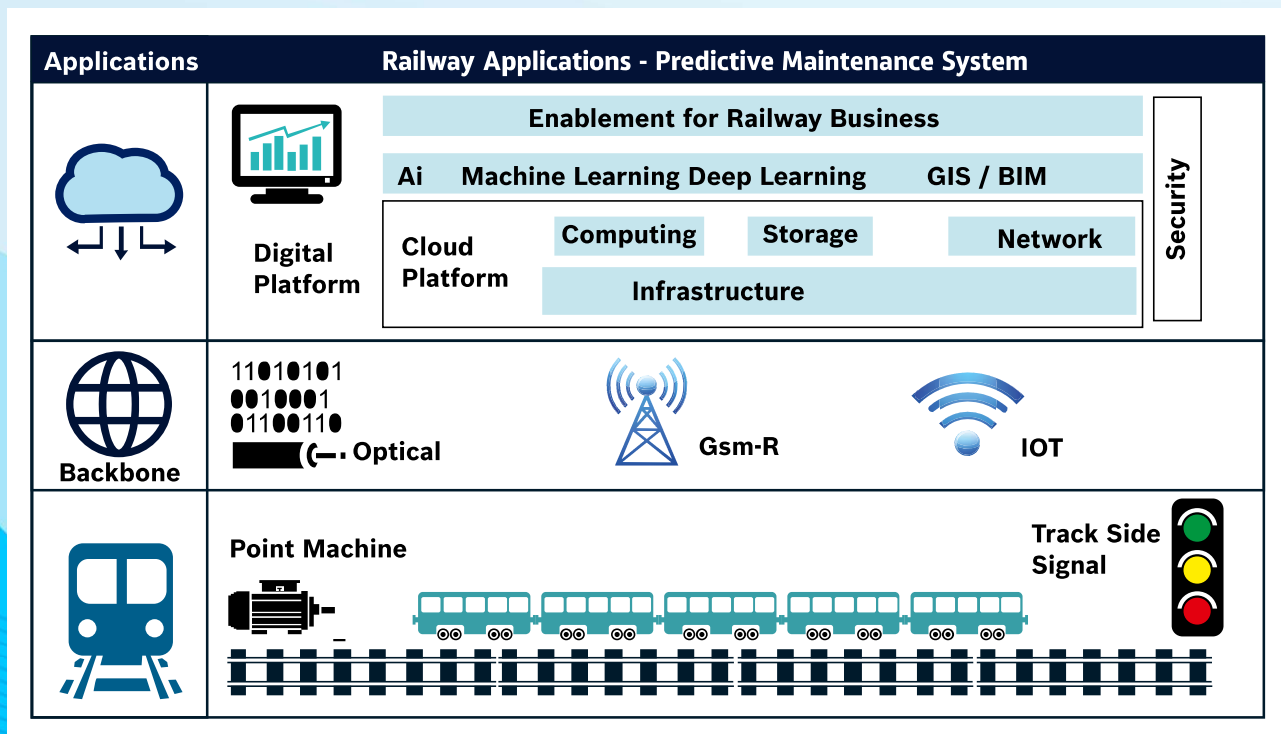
Applications

Railway Applications - Predictive Maintenance System

Enablement for Railway Business

Ai Machine Learning Deep Learning GIS / BIM

Security

Digital Platform

Cloud Platform

Computing

Storage

Network

Infrastructure

11010101
00100001
01100110

Optical

Gsm-R

IOT

Backbone

Point Machine

Track Side Signal